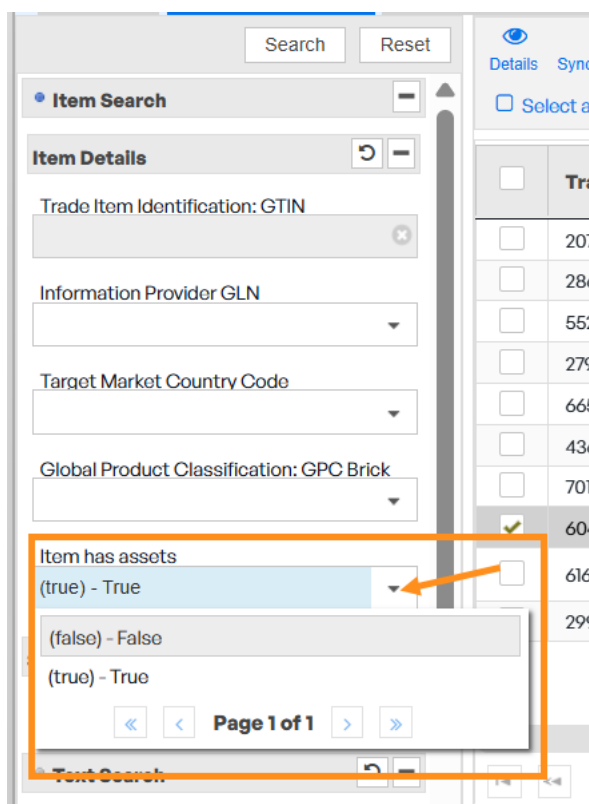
Search Reset

Item Search

Item Details

Trade Item Identification: GTIN

Information Provider GLN

Target Market Country Code

Global Product Classification: GPC Brick

Item has assets

(true) - True

(false) - False

(true) - True

« ‹ Page 1 of 1 › »

Text Search

Details Sync

Select a

Tra

207

286

552

279

665

436

701

604

616

299